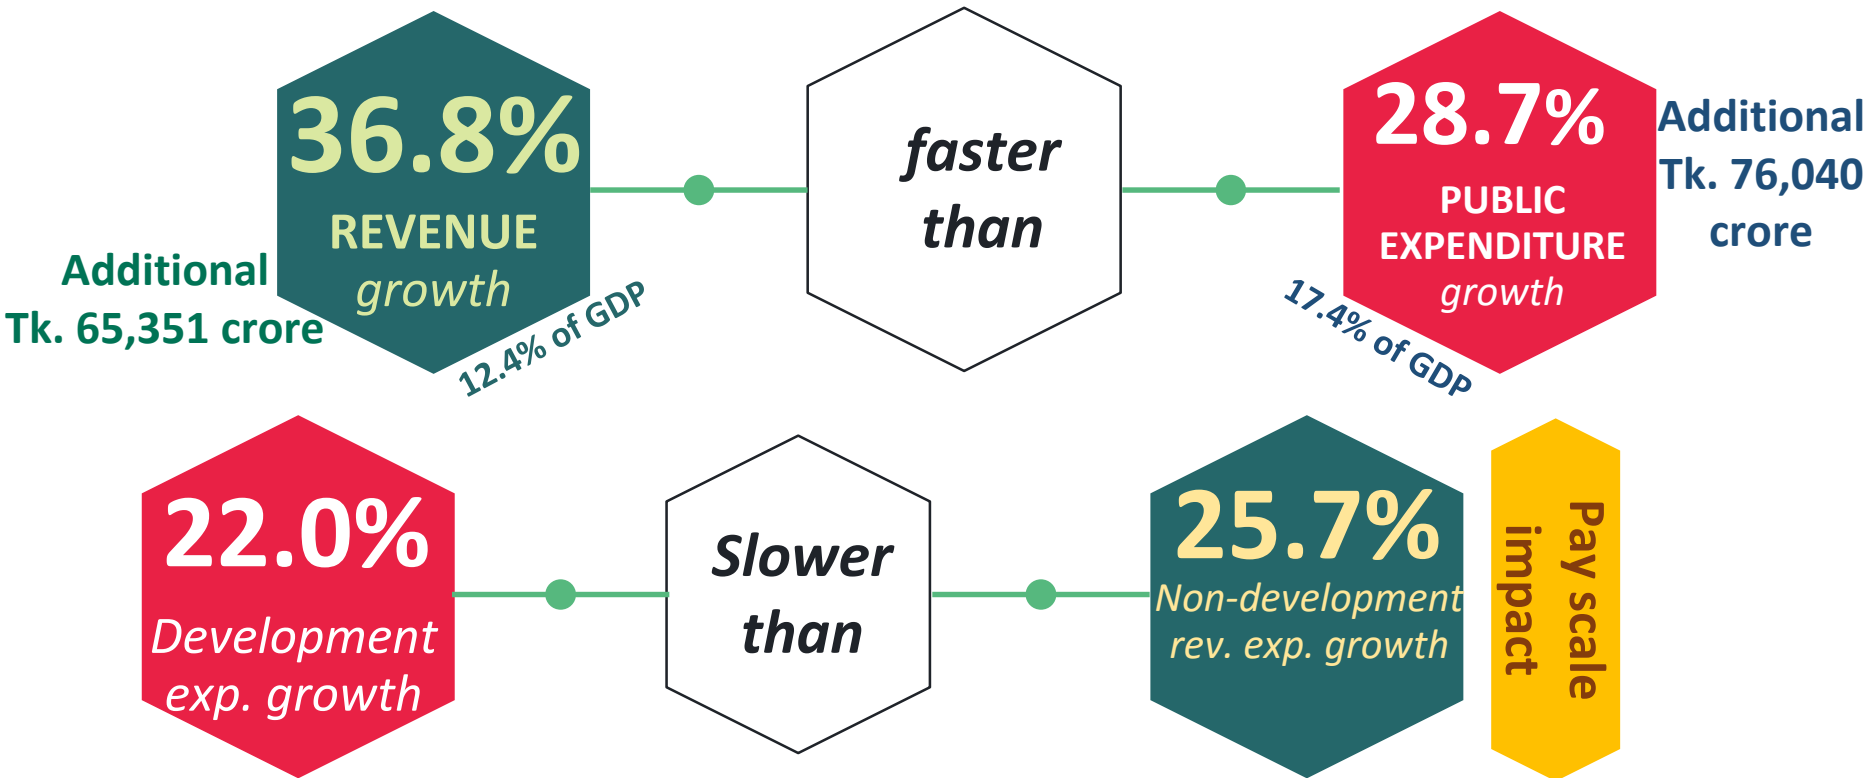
Additional Tk. 65,351 crore

36.8%
REVENUE
growth

12.4% of GDP

faster than

28.7%
PUBLIC EXPENDITURE
growth

17.4% of GDP

Additional Tk. 76,040 crore

22.0%
Development exp. growth

Slower than

25.7%
Non-development rev. exp. growth

Pay scale impact